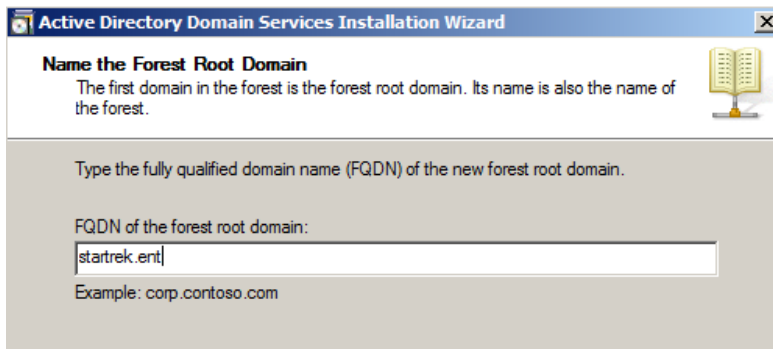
Active Directory Domain Services Installation Wizard

Name the Forest Root Domain

The first domain in the forest is the forest root domain. Its name is also the name of the forest.

Type the fully qualified domain name (FQDN) of the new forest root domain.

FQDN of the forest root domain:

startrek.ent

Example: corp.contoso.com